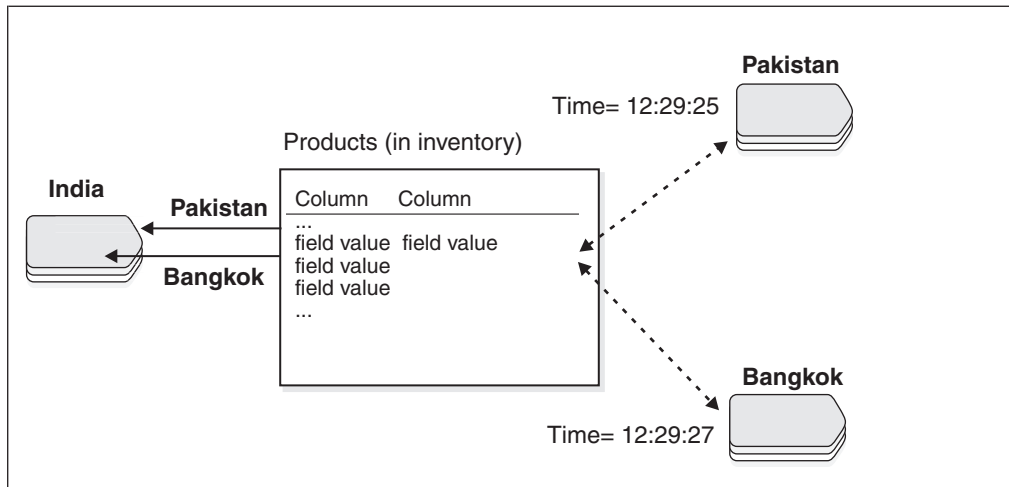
Pakistan

Time= 12:29:25

Products (in inventory)

India

Pakistan

Bangkok

| Column | Column |
|---|---|
| ... | |
| field value | field value |
| field value | |
| field value | |
| ... | |

Bangkok

Time= 12:29:27